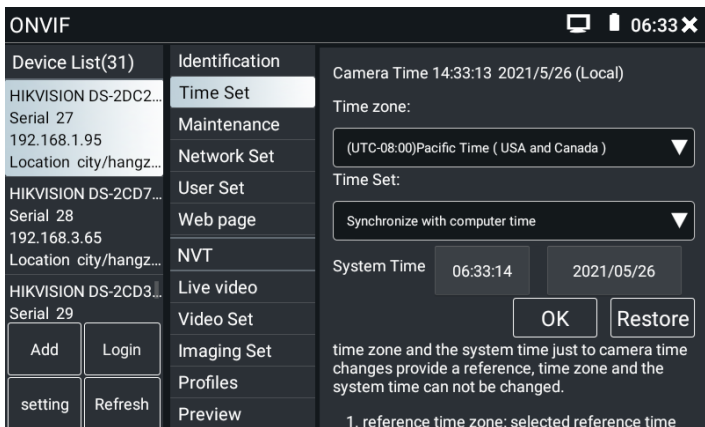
ONVIF

06:33

Device List(31)

HIKVISION DS-2DC2...
Serial 27
192.168.1.95
Location city/hangz...

HIKVISION DS-2CD7...
Serial 28
192.168.3.65
Location city/hangz...

HIKVISION DS-2CD3...
Serial 29

Add

Login

setting

Refresh

Identification
Time Set
Maintenance
Network Set
User Set
Web page
NVT
Live video
Video Set
Imaging Set
Profiles
Preview

Camera Time 14:33:13 2021/5/26 (Local)

Time zone:

(UTC-08:00)Pacific Time ( USA and Canada )

Time Set:

Synchronize with computer time

System Time

06:33:14

2021/05/26

OK

Restore

time zone and the system time just to camera time changes provide a reference, time zone and the system time can not be changed.

1. reference time zone: selected reference time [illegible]